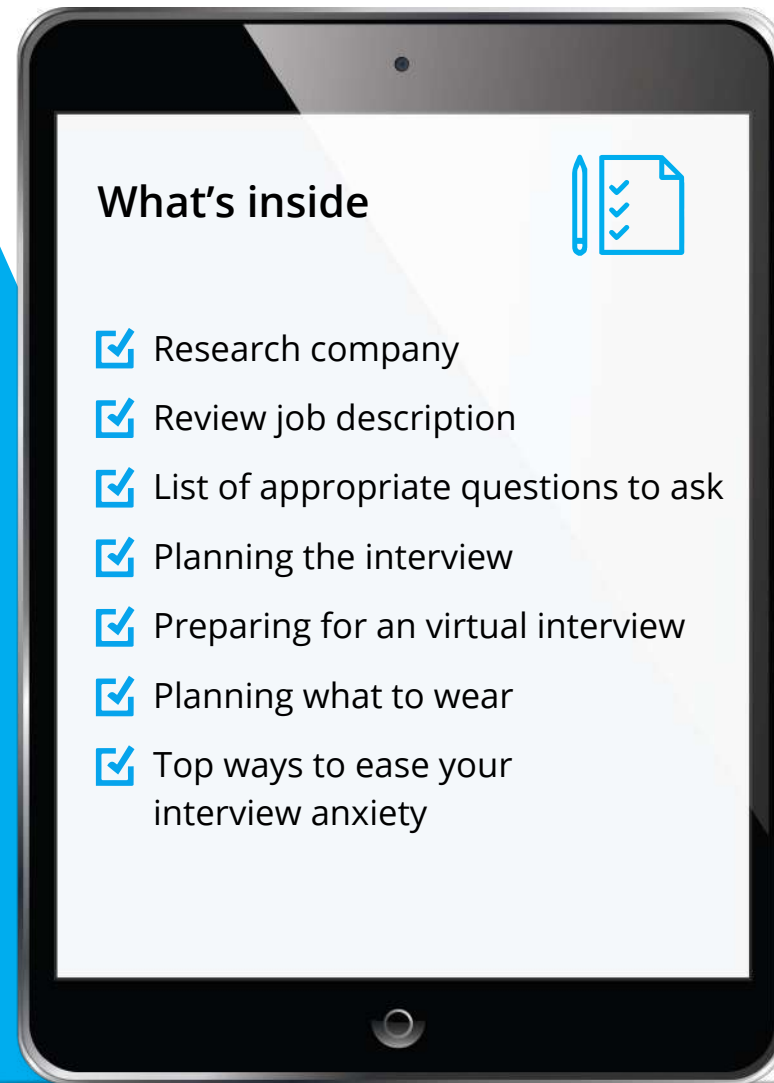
What’s inside

Research company

Review job description

List of appropriate questions to ask

Planning the interview

Preparing for an virtual interview

Planning what to wear

Top ways to ease your interview anxiety